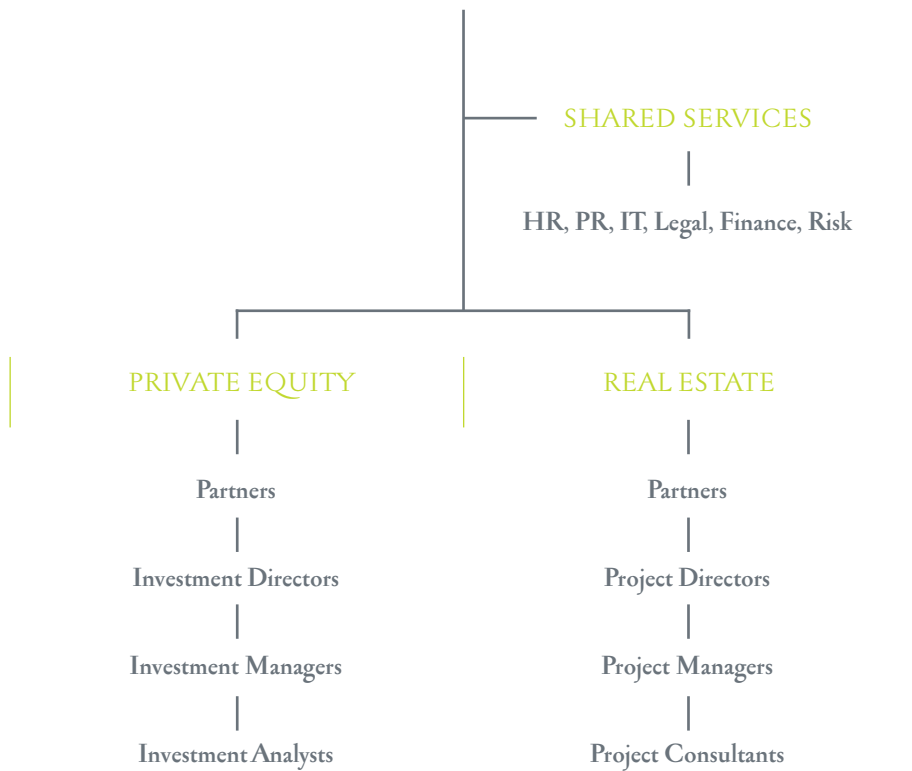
SHARED SERVICES

HR, PR, IT, Legal, Finance, Risk

PRIVATE EQUITY

Partners

Investment Directors

Investment Managers

Investment Analysts

REAL ESTATE

Partners

Project Directors

Project Managers

Project Consultants